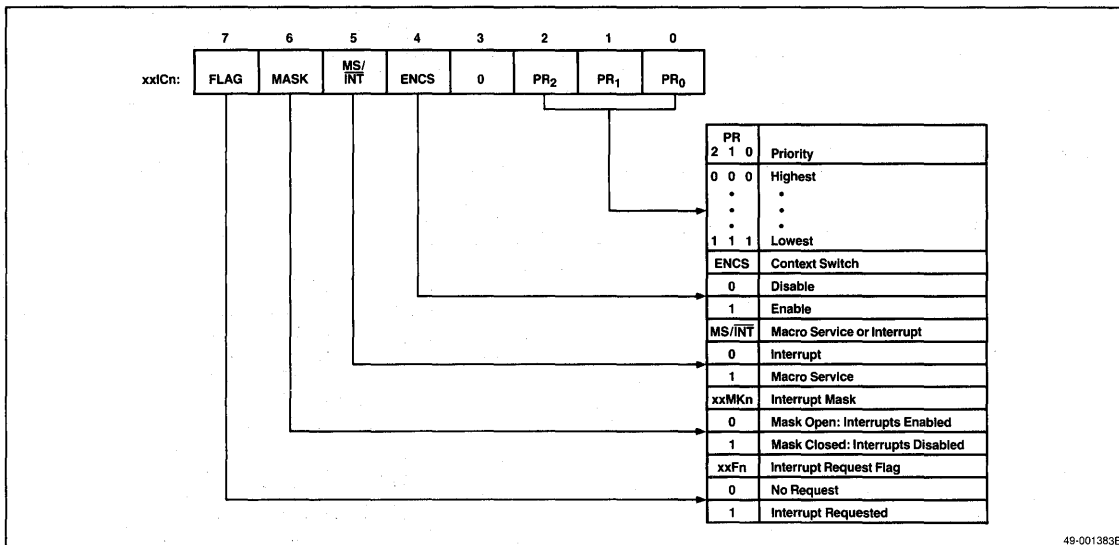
| 7 | 6 | 5 | 4 | 3 | 2 | 1 | 0 |
|---|---|---|---|---|---|---|---|
| FLAG | MASK | MS/$\overline{INT}$ | ENCS | 0 | PR$_2$ | PR$_1$ | PR$_0$ |

xxICn:

| PR 2 1 0 | Priority |
|---|---|
| 0 0 0 • • • 1 1 1 | Highest • • • Lowest |
| ENCS | Context Switch |
| 0 | Disable |
| 1 | Enable |
| MS/$\overline{INT}$ | Macro Service or Interrupt |
| 0 | Interrupt |
| 1 | Macro Service |
| xxMKn | Interrupt Mask |
| 0 | Mask Open: Interrupts Enabled |
| 1 | Mask Closed: Interrupts Disabled |
| xxFn | Interrupt Request Flag |
| 0 | No Request |
| 1 | Interrupt Requested |

49-001383E